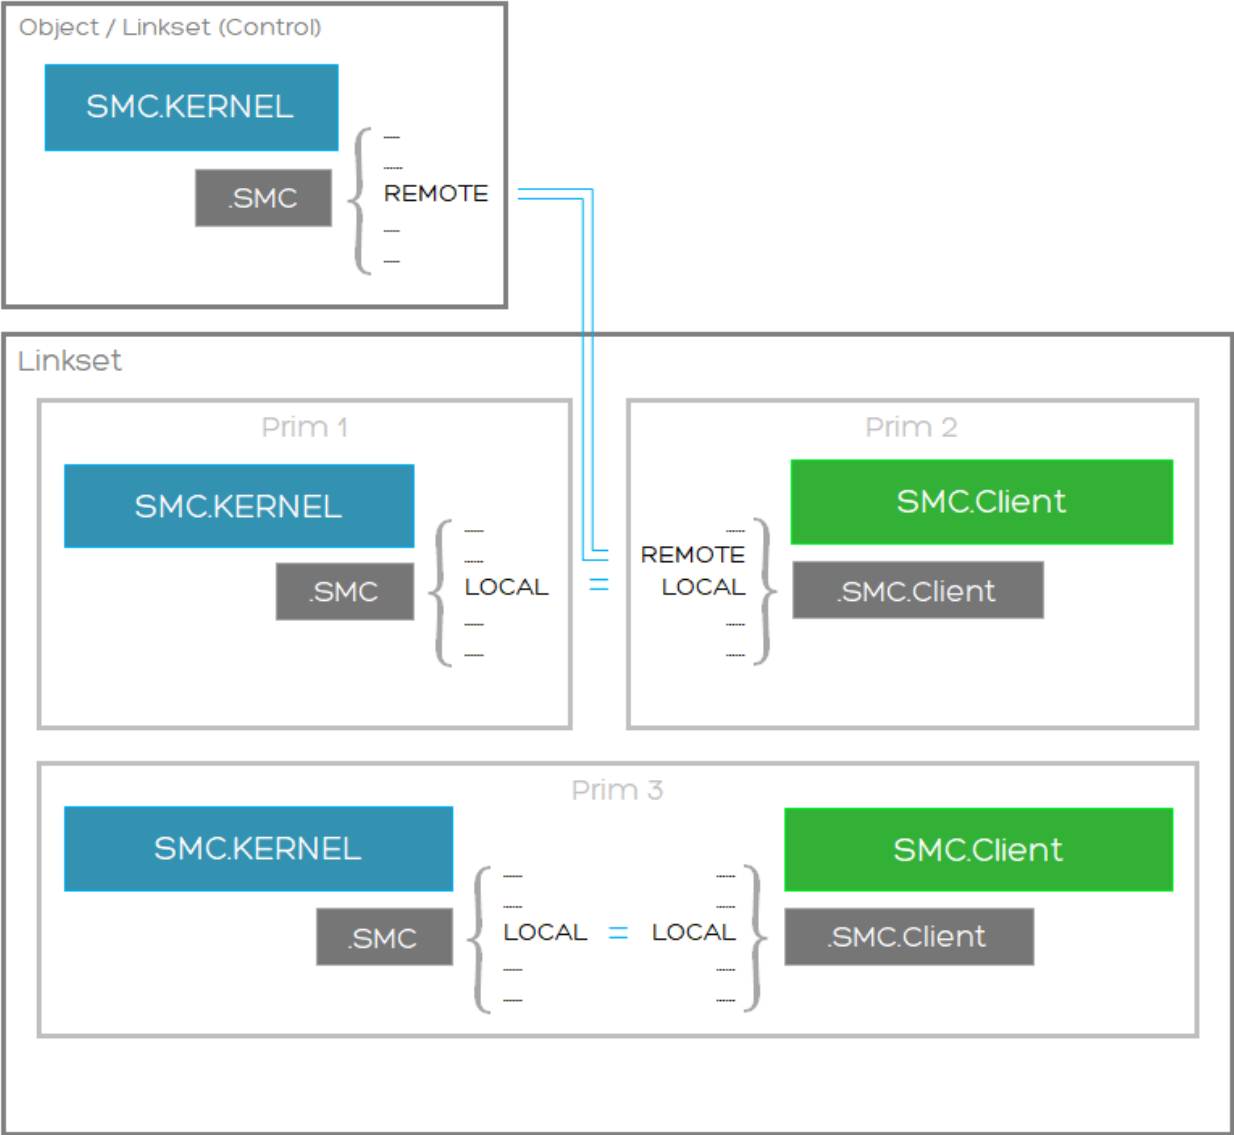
Object / Linkset (Control)

SMC.KERNEL

.SMC

REMOTE

Linkset

Prim 1

SMC.KERNEL

.SMC

LOCAL

=

Prim 2

SMC.Client

REMOTE

LOCAL

.SMC.Client

Prim 3

SMC.KERNEL

.SMC

LOCAL = LOCAL

SMC.Client

.SMC.Client